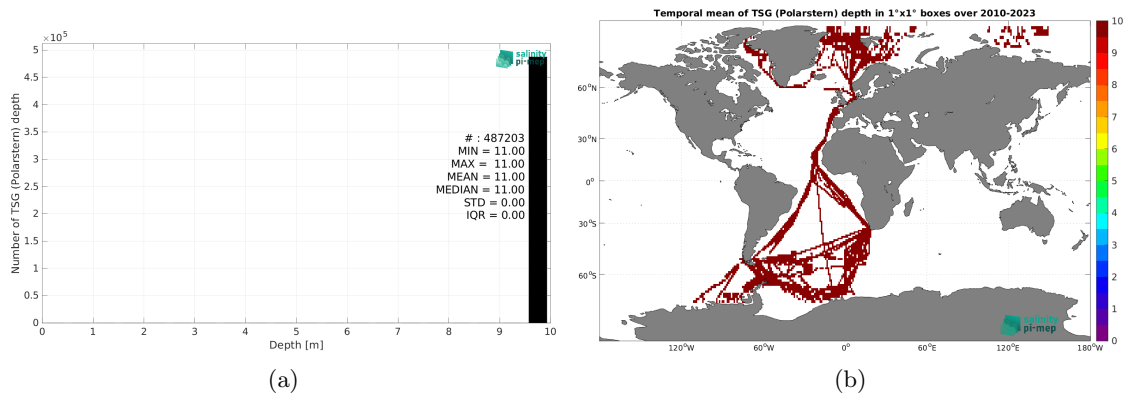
$\times 10^5$
5
4.5
4
3.5
3
2.5
2
1.5
1
0.5
0
Number of TSG (Polarstern) depth
salinity pi-mep
# : 487203
MIN = 11.00
MAX = 11.00
MEAN = 11.00
MEDIAN = 11.00
STD = 0.00
IQR = 0.00
0 1 2 3 4 5 6 7 8 9 10
Depth [m]
(a)

Temporal mean of TSG (Polarstern) depth in 1°x1° boxes over 2010-2023
60°N
30°N
0°
30°S
60°S
120°W 60°W 0° 60°E 120°E 180°W
salinity pi-mep
10
9
8
7
6
5
4
3
2
1
0
(b)